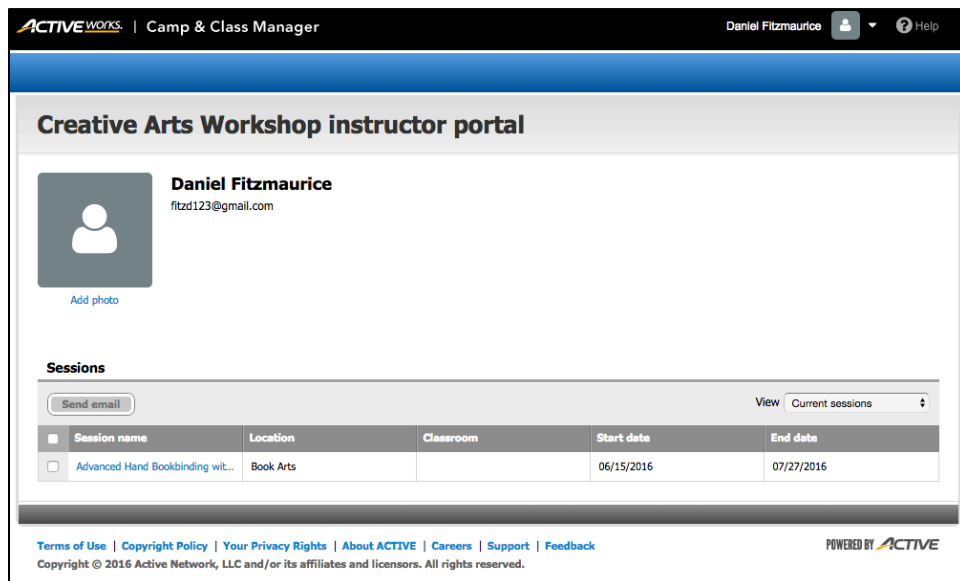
ACTIVE works. | Camp & Class Manager

Daniel Fitzmaurice Help

Creative Arts Workshop instructor portal

Daniel Fitzmaurice
fitzd123@gmail.com

Add photo

Sessions

Send email

View Current sessions

| | Session name | Location | Classroom | Start date | End date |
|---|---|---|---|---|---|
| | Advanced Hand Bookbinding wit... | Book Arts | | 06/15/2016 | 07/27/2016 |

Terms of Use | Copyright Policy | Your Privacy Rights | About ACTIVE | Careers | Support | Feedback

POWERED BY ACTIVE

Copyright © 2016 Active Network, LLC and/or its affiliates and licensors. All rights reserved.